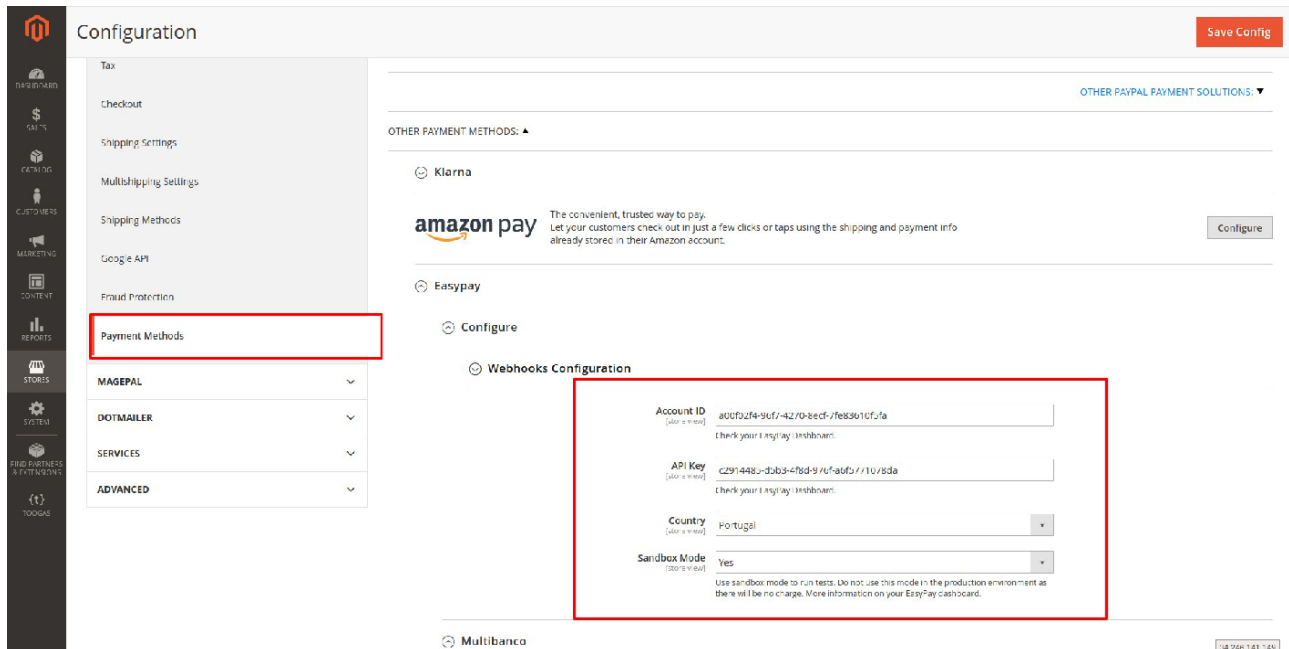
Configuration

Save Config

DASHBOARD
SALES
CATALOG
CUSTOMERS
MARKETING
CONTENT
REPORTS
STORES
SYSTEM
FIND PARTNERS & EXTENSIONS
TOOGAS

Tax
Checkout
Shipping Settings
Multishipping Settings
Shipping Methods
Google API
Fraud Protection
Payment Methods

MAGEPAL
DOTMAILER
SERVICES
ADVANCED

OTHER PAYPAL PAYMENT SOLUTIONS: ▼

OTHER PAYMENT METHODS: ▲

Klarna

amazon pay
The convenient, trusted way to pay.
Let your customers check out in just a few clicks or taps using the shipping and payment info already stored in their Amazon account.

Configure

Easypay

Configure

Webhooks Configuration

Account ID
[store view]
a00f02f4-96f7-4270-8ecf-7fe83610f5fa
Check your EasyPay Dashboard.

API Key
[store view]
c2914485-d5b3-4f8d-976f-a6f577f078da
Check your EasyPay Dashboard.

Country
[store view]
Portugal

Sandbox Mode
[store view]
Yes
Use sandbox mode to run tests. Do not use this mode in the production environment as there will be no charge. More information on your EasyPay dashboard.

Multibanco

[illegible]